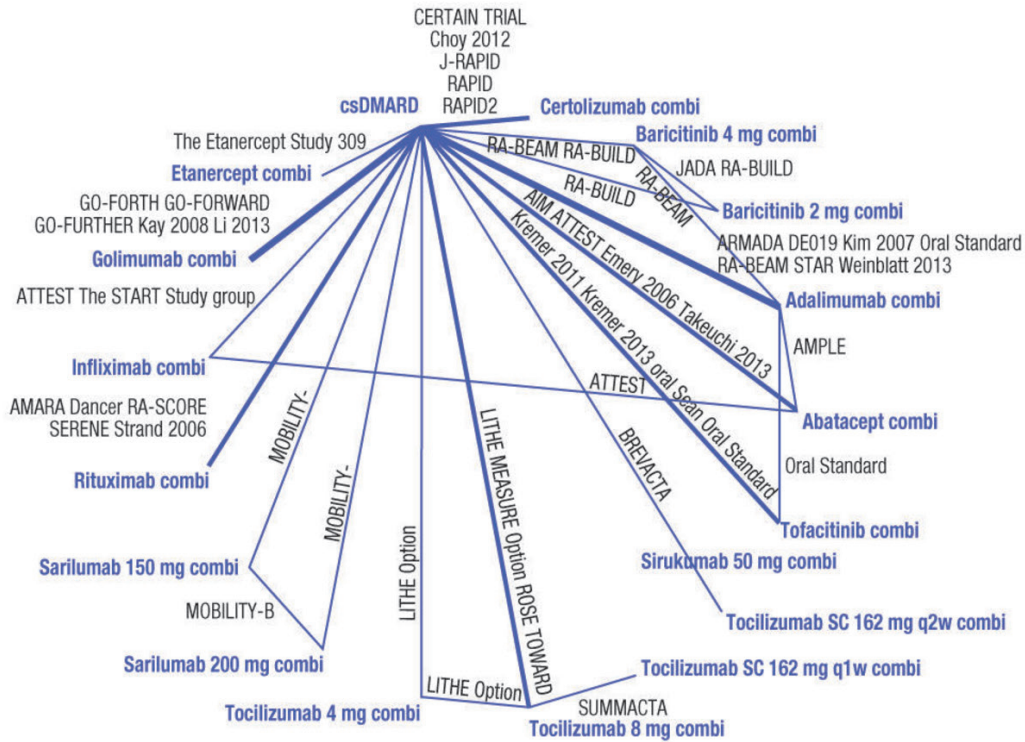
CERTAIN TRIAL
Choy 2012
J-RAPID
RAPID
RAPID2

csDMARD

Certolizumab combi

The Etanercept Study 309

Etanercept combi

Baricitinib 4 mg combi

RA-BEAM RA-BUILD

JADA RA-BUILD

RA-BUILD

RA-BEAM

Baricitinib 2 mg combi

GO-FORTH GO-FORWARD
GO-FURTHER Kay 2008 Li 2013

Golimumab combi

ARMADA DE019 Kim 2007 Oral Standard
RA-BEAM STAR Weinblatt 2013

ATTEST The START Study group

AIM ATTEST Emery 2006 Takeuchi 2013

Adalimumab combi

Kremer 2011 Kremer 2013 oral Sean Oral Standard

AMPLE

Infliximab combi

ATTEST

AMARA Dancer RA-SCORE
SERENE Strand 2006

Abatacept combi

MOBILITY-

MOBILITY-

LITHE MEASURE Option ROSE TOWARD

BREVACTA

Oral Standard

Rituximab combi

Tofacitinib combi

LITHE Option

Sarilumab 150 mg combi

Sirukumab 50 mg combi

MOBILITY-B

Tocilizumab SC 162 mg q2w combi

Sarilumab 200 mg combi

Tocilizumab SC 162 mg q1w combi

LITHE Option

SUMMACTA

Tocilizumab 4 mg combi

Tocilizumab 8 mg combi